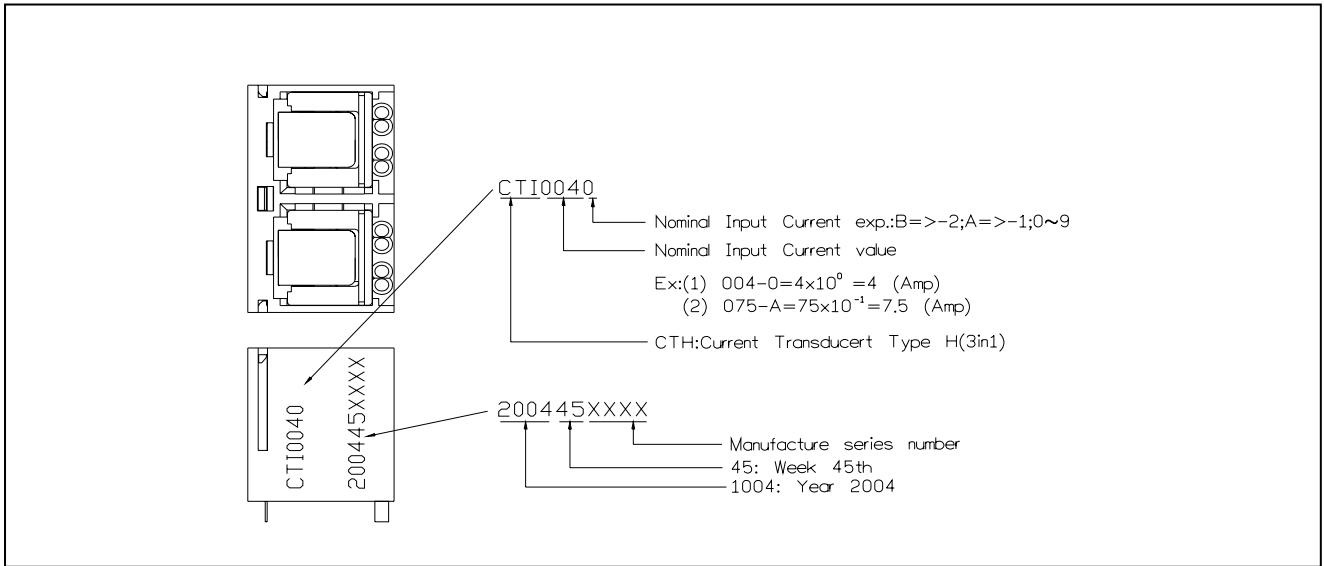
CTI0040

Nominal Input Current exp.:B=>-2;A=>-1;0~9

Nominal Input Current value

Ex:(1) 004-0=$4\times10^{0}$ =4 (Amp)
(2) 075-A=$75\times10^{-1}$=7.5 (Amp)

CTH:Current Transducert Type H(3in1)

CTI0040
200445XXXX

200445XXXX

Manufacture series number

45: Week 45th

1004: Year 2004